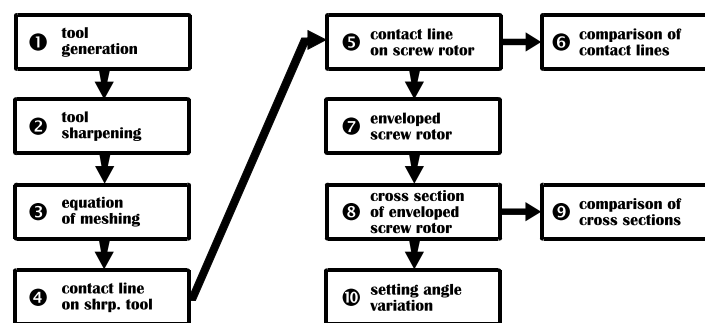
❶ tool generation

❷ tool sharpening

❸ equation of meshing

❹ contact line on shrp. tool

❺ contact line on screw rotor

❻ comparison of contact lines

❼ enveloped screw rotor

❽ cross section of enveloped screw rotor

❾ comparison of cross sections

❿ setting angle variation